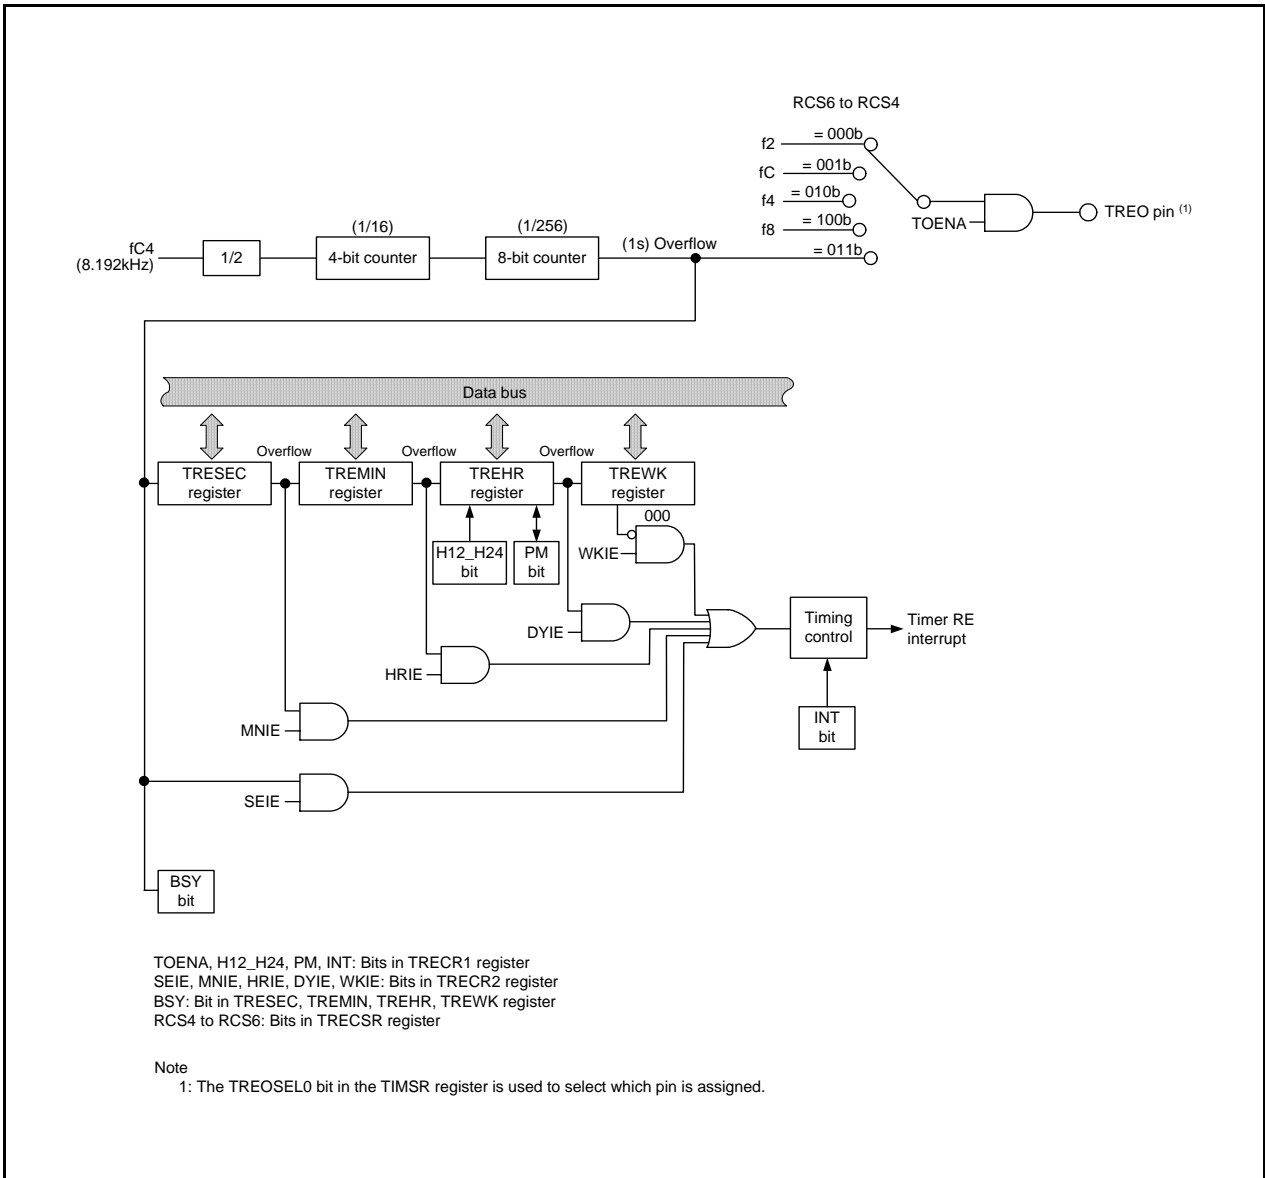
RCS6 to RCS4

f2 = 000b
fC = 001b
f4 = 010b
f8 = 100b
= 011b

TOENA

TREO pin $^{(1)}$

(1/16)
(1/256)

fC4
(8.192kHz)

1/2

4-bit counter

8-bit counter

(1s) Overflow

Data bus

Overflow
Overflow
Overflow

TRESEC register

TREMIN register

TREHR register

TREWK register

000

H12_H24 bit

PM bit

WKIE

DYIE

HRIE

MNIE

SEIE

Timing control

Timer RE interrupt

INT bit

BSY bit

TOENA, H12_H24, PM, INT: Bits in TRECR1 register
SEIE, MNIE, HRIE, DYIE, WKIE: Bits in TRECR2 register
BSY: Bit in TRESEC, TREMIN, TREHR, TREWK register
RCS4 to RCS6: Bits in TRECSR register

Note
1: The TREOSEL0 bit in the TIMSR register is used to select which pin is assigned.